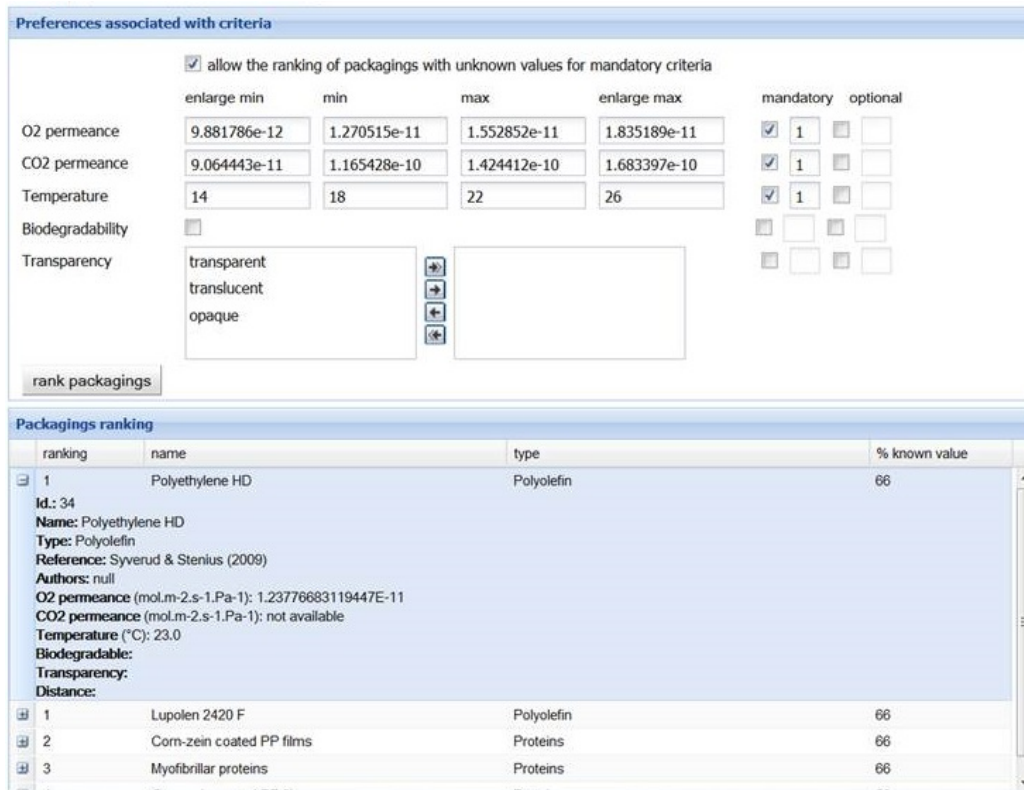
Preferences associated with criteria

allow the ranking of packagings with unknown values for mandatory criteria

| | enlarge min | min | max | enlarge max | mandatory | optional |
|---|---|---|---|---|---|---|
| O2 permeance | 9.881786e-12 | 1.270515e-11 | 1.552852e-11 | 1.835189e-11 | 1 | |
| CO2 permeance | 9.064443e-11 | 1.165428e-10 | 1.424412e-10 | 1.683397e-10 | 1 | |
| Temperature | 14 | 18 | 22 | 26 | 1 | |
| Biodegradability | | | | | | |
| Transparency | transparent translucent opaque | | | | | |

rank packagings

Packagings ranking

| ranking | name | type | % known value |
|---|---|---|---|
| 1 | Polyethylene HD | Polyolefin | 66 |

Id.: 34
Name: Polyethylene HD
Type: Polyolefin
Reference: Syverud & Stenius (2009)
Authors: null
O2 permeance (mol.m-2.s-1.Pa-1): 1.23776683119447E-11
CO2 permeance (mol.m-2.s-1.Pa-1): not available
Temperature (°C): 23.0
Biodegradable:
Transparency:
Distance:

| ranking | name | type | % known value |
|---|---|---|---|
| 1 | Lupolen 2420 F | Polyolefin | 66 |
| 2 | Corn-zein coated PP films | Proteins | 66 |
| 3 | Myofibrillar proteins | Proteins | 66 |